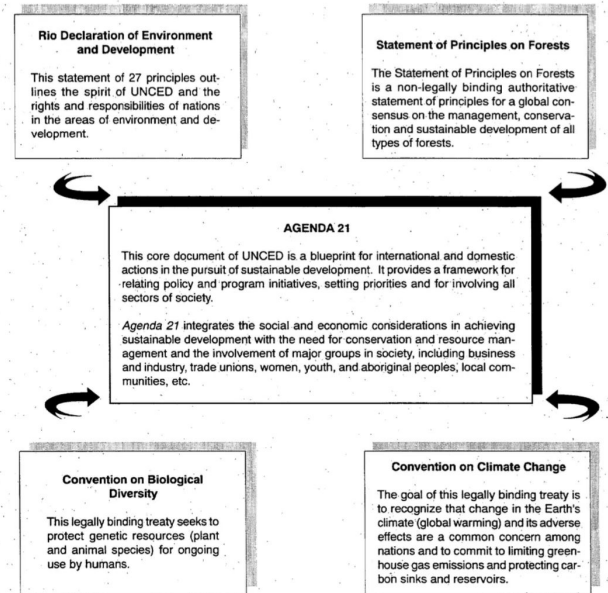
Rio Declaration of Environment and Development

This statement of 27 principles outlines the spirit of UNCED and the rights and responsibilities of nations in the areas of environment and development.

Statement of Principles on Forests

The Statement of Principles on Forests is a non-legally binding authoritative statement of principles for a global consensus on the management, conservation and sustainable development of all types of forests.

AGENDA 21

This core document of UNCED is a blueprint for international and domestic actions in the pursuit of sustainable development. It provides a framework for relating policy and program initiatives, setting priorities and for involving all sectors of society.

*Agenda 21* integrates the social and economic considerations in achieving sustainable development with the need for conservation and resource management and the involvement of major groups in society, including business and industry, trade unions, women, youth, and aboriginal peoples, local communities, etc.

Convention on Biological Diversity

This legally binding treaty seeks to protect genetic resources (plant and animal species) for ongoing use by humans.

Convention on Climate Change

The goal of this legally binding treaty is to recognize that change in the Earth's climate (global warming) and its adverse effects are a common concern among nations and to commit to limiting greenhouse gas emissions and protecting carbon sinks and reservoirs.